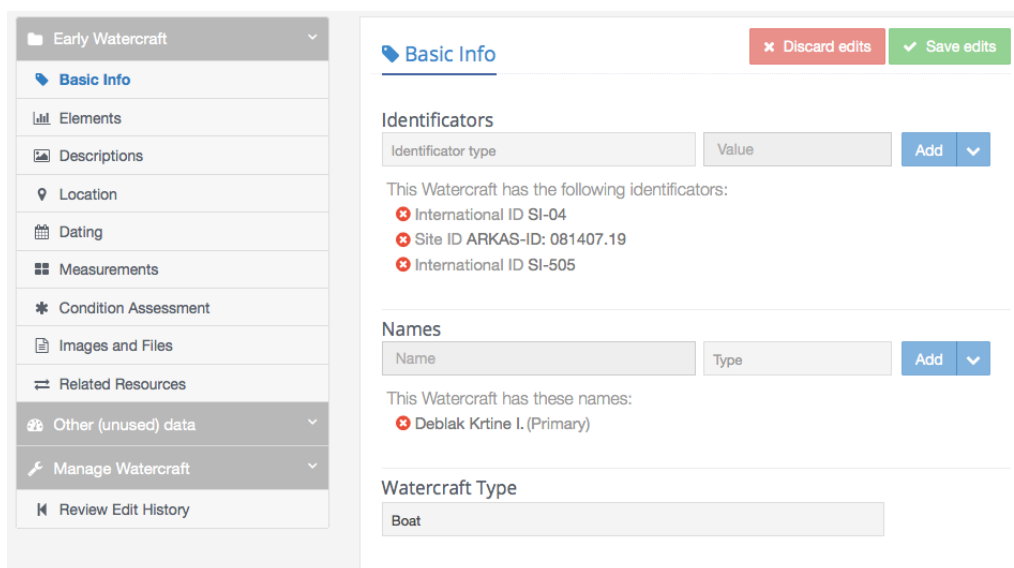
Early Watercraft
Basic Info
Elements
Descriptions
Location
Dating
Measurements
Condition Assessment
Images and Files
Related Resources
Other (unused) data
Manage Watercraft
Review Edit History

Basic Info

Discard edits
Save edits

Identificators
Identificator type
Value
Add

This Watercraft has the following identificators:
International ID SI-04
Site ID ARKAS-ID: 081407.19
International ID SI-505

Names
Name
Type
Add

This Watercraft has these names:
Deblak Krtine I. (Primary)

Watercraft Type
Boat